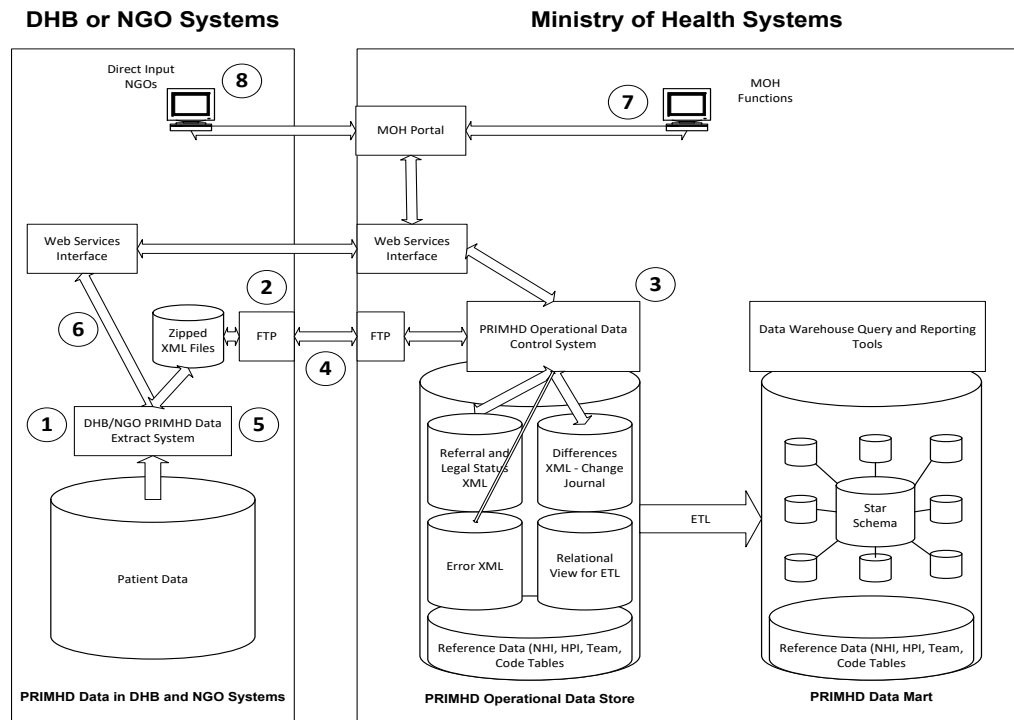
DHB or NGO Systems

Ministry of Health Systems

Direct Input NGOs

8

MOH Functions

7

MOH Portal

Web Services Interface

Web Services Interface

2

3

6

Zipped XML Files

FTP

FTP

PRIMHD Operational Data Control System

Data Warehouse Query and Reporting Tools

4

1

DHB/NGO PRIMHD Data Extract System

5

Referral and Legal Status XML

Differences XML - Change Journal

Star Schema

ETL

Patient Data

Error XML

Relational View for ETL

Reference Data (NHI, HPI, Team, Code Tables

Reference Data (NHI, HPI, Team, Code Tables

PRIMHD Data in DHB and NGO Systems

PRIMHD Operational Data Store

PRIMHD Data Mart